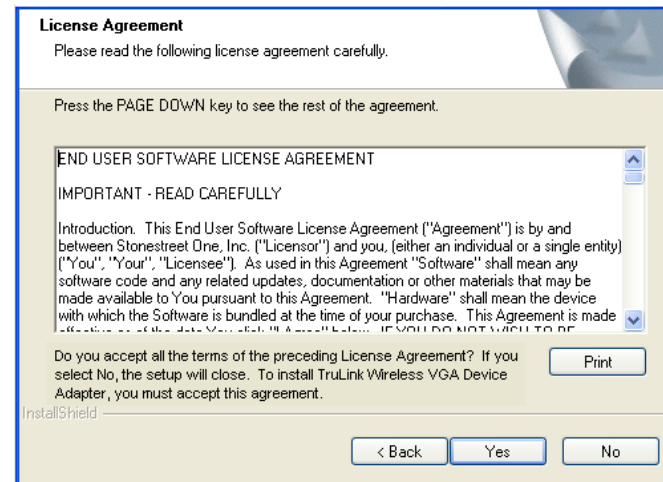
License Agreement

Please read the following license agreement carefully.

Press the PAGE DOWN key to see the rest of the agreement.

END USER SOFTWARE LICENSE AGREEMENT

IMPORTANT - READ CAREFULLY

Introduction. This End User Software License Agreement ("Agreement") is by and between Stonestreet One, Inc. ("Licensor") and you, (either an individual or a single entity) ("You", "Your", "Licensee"). As used in this Agreement "Software" shall mean any software code and any related updates, documentation or other materials that may be made available to You pursuant to this Agreement. "Hardware" shall mean the device with which the Software is bundled at the time of your purchase. This Agreement is made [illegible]

Do you accept all the terms of the preceding License Agreement? If you select No, the setup will close. To install TruLink Wireless VGA Device Adapter, you must accept this agreement.

Print

InstallShield

< Back

Yes

No